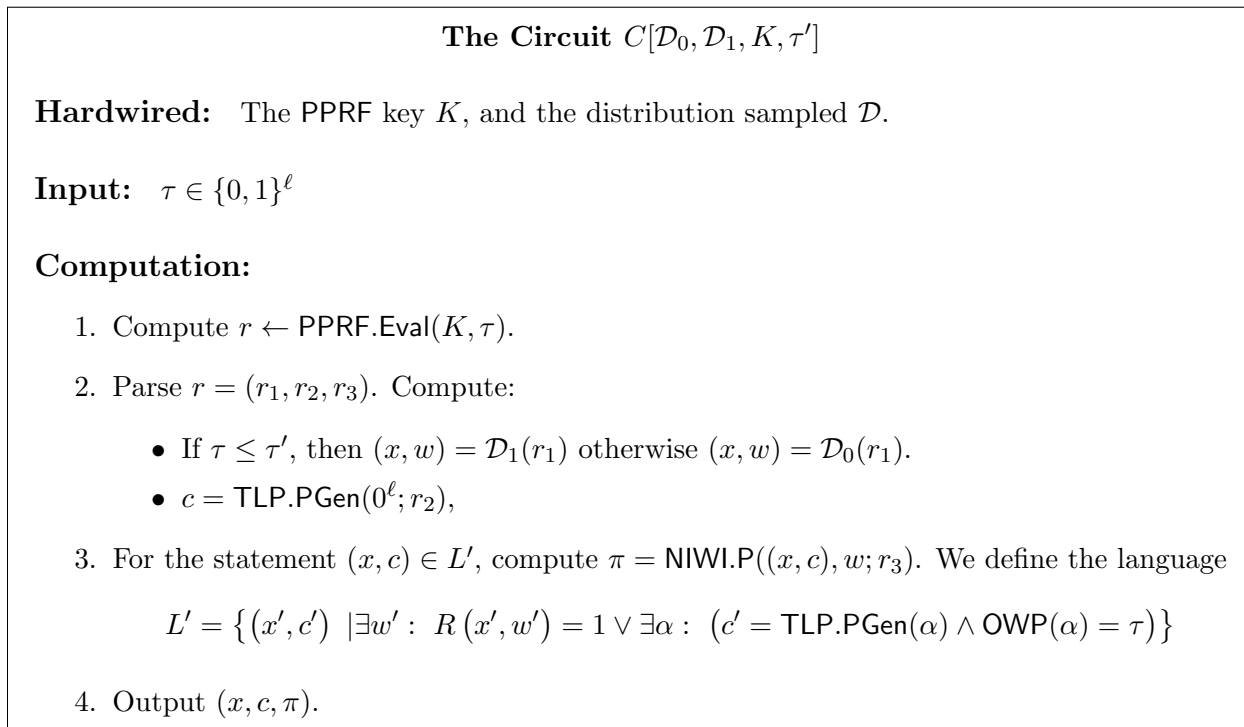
**The Circuit** $C[\mathcal{D}_0, \mathcal{D}_1, K, \tau']$

**Hardwired:** The PPRF key $K$, and the distribution sampled $\mathcal{D}$.

**Input:** $\tau \in \{0,1\}^{\ell}$

**Computation:**

1. Compute $r \leftarrow \mathsf{PPRF.Eval}(K, \tau)$.

2. Parse $r = (r_1, r_2, r_3)$. Compute:

• If $\tau \leq \tau'$, then $(x, w) = \mathcal{D}_1(r_1)$ otherwise $(x, w) = \mathcal{D}_0(r_1)$.

• $c = \mathsf{TLP.PGen}(0^{\ell}; r_2)$,

3. For the statement $(x, c) \in L'$, compute $\pi = \mathsf{NIWI.P}((x, c), w; r_3)$. We define the language

$L' = \{(x', c') \ | \exists w' : \ R(x', w') = 1 \vee \exists \alpha : \ (c' = \mathsf{TLP.PGen}(\alpha) \wedge \mathsf{OWP}(\alpha) = \tau)\}$

4. Output $(x, c, \pi)$.